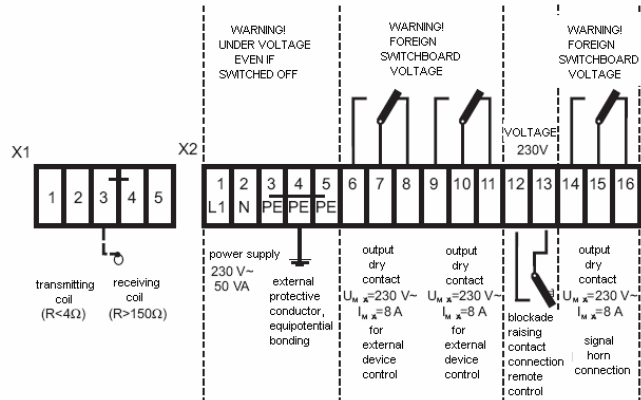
WARNING!
UNDER VOLTAGE
EVEN IF
SWITCHED OFF

WARNING!
FOREIGN
SWITCHBOARD
VOLTAGE

WARNING!
FOREIGN
SWITCHBOARD
VOLTAGE

VOLTAGE
230V

X1

| 1 | 2 | 3 | 4 | 5 |
|---|---|---|---|---|

X2

| 1 | 2 | 3 | 4 | 5 | 6 | 7 | 8 | 9 | 10 | 11 | 12 | 13 | 14 | 15 | 16 |
|---|---|---|---|---|---|---|---|---|---|---|---|---|---|---|---|
| L1 | N | PE | PE | PE | | | | | | | | | | | |

transmitting coil (R<4Ω)

receiving coil (R>150Ω)

power supply 230 V~ 50 VA

external protective conductor, equipotential bonding

output dry contact $U_{Max}$=230 V~ $I_{Max}$=8 A for external device control

output dry contact $U_{Max}$=230 V~ $I_{Max}$=8 A for external device control

blockade raising contact connection remote control

output dry contact $U_{Max}$=230 V~ $I_{Max}$=8 A signal horn connection